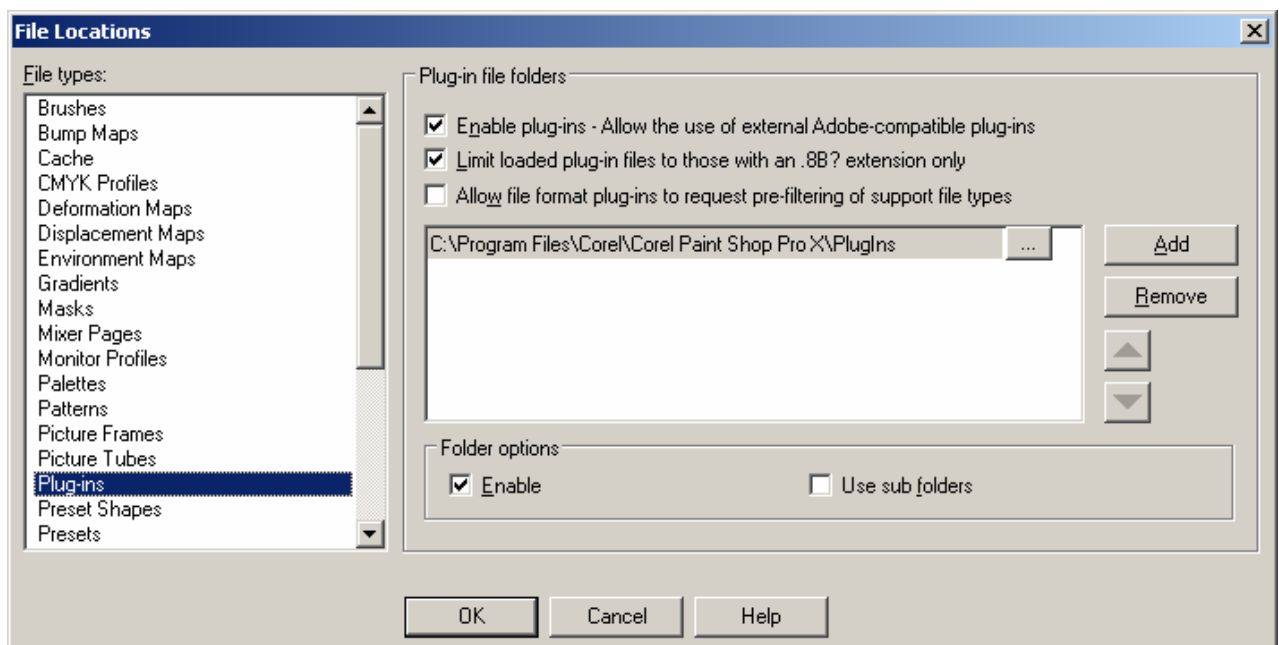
File Locations

File types:

Brushes
Bump Maps
Cache
CMYK Profiles
Deformation Maps
Displacement Maps
Environment Maps
Gradients
Masks
Mixer Pages
Monitor Profiles
Palettes
Patterns
Picture Frames
Picture Tubes
Plug-ins
Preset Shapes
Presets

Plug-in file folders

Enable plug-ins - Allow the use of external Adobe-compatible plug-ins

Limit loaded plug-in files to those with an .8B? extension only

Allow file format plug-ins to request pre-filtering of support file types

C:\Program Files\Corel\Corel Paint Shop Pro X\PlugIns ...

Add

Remove

Folder options

Enable

Use sub folders

OK Cancel Help